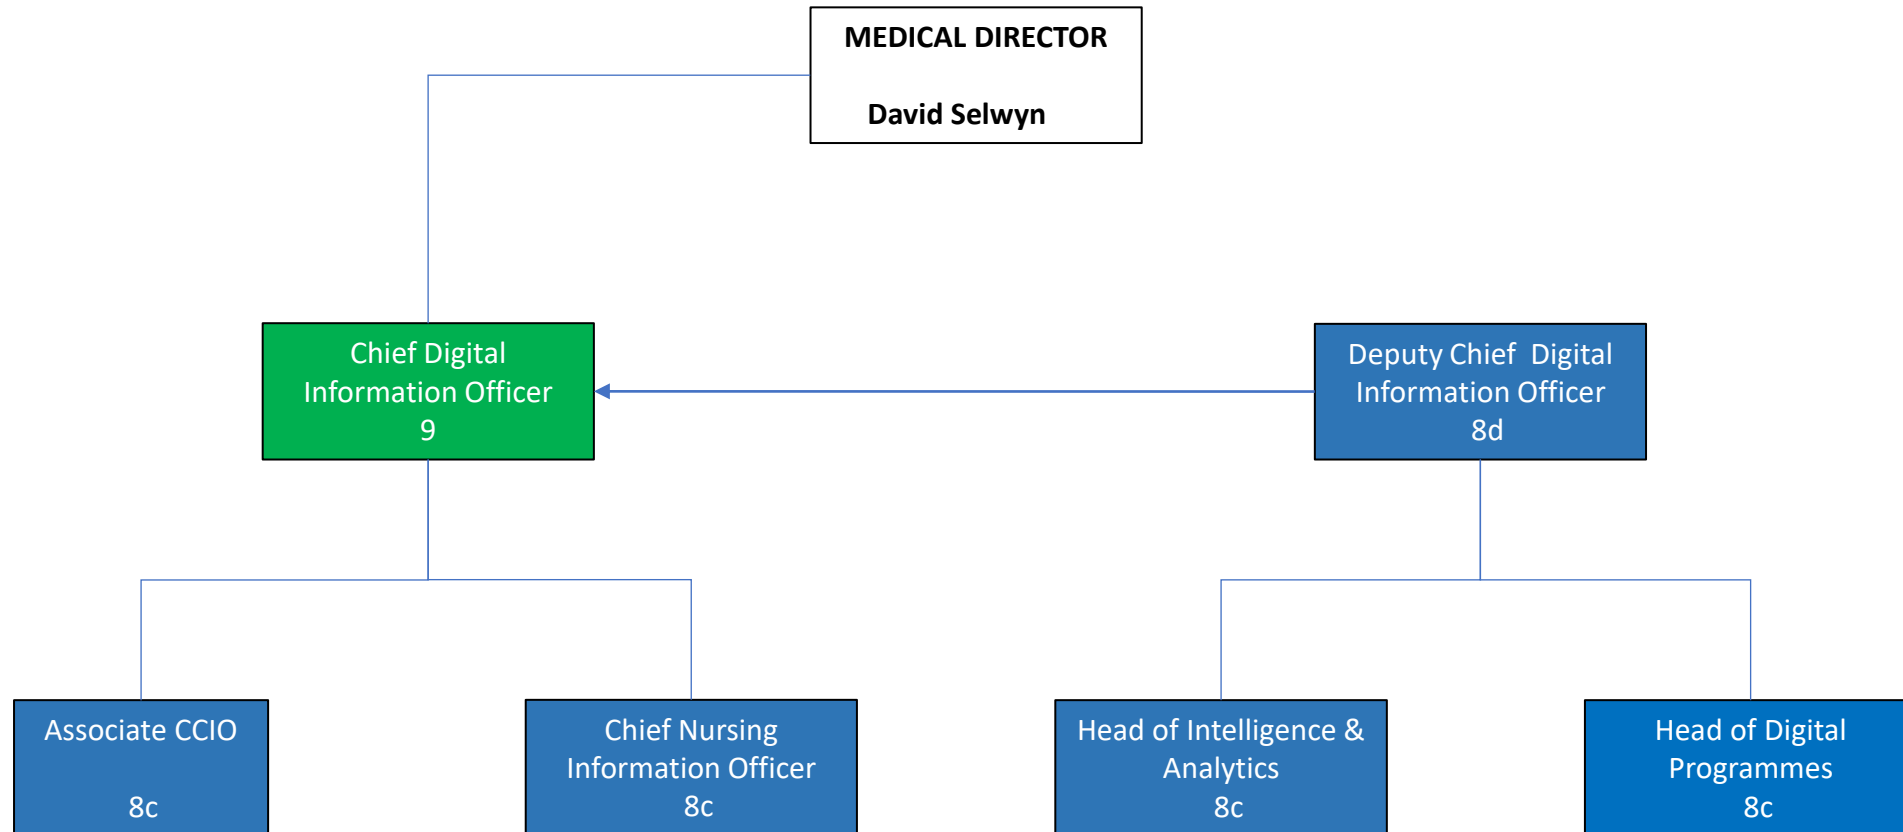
MEDICAL DIRECTOR

David Selwyn

Chief Digital Information Officer
9

Deputy Chief Digital Information Officer
8d

Associate CCIO

8c

Chief Nursing Information Officer
8c

Head of Intelligence & Analytics
8c

Head of Digital Programmes
8c